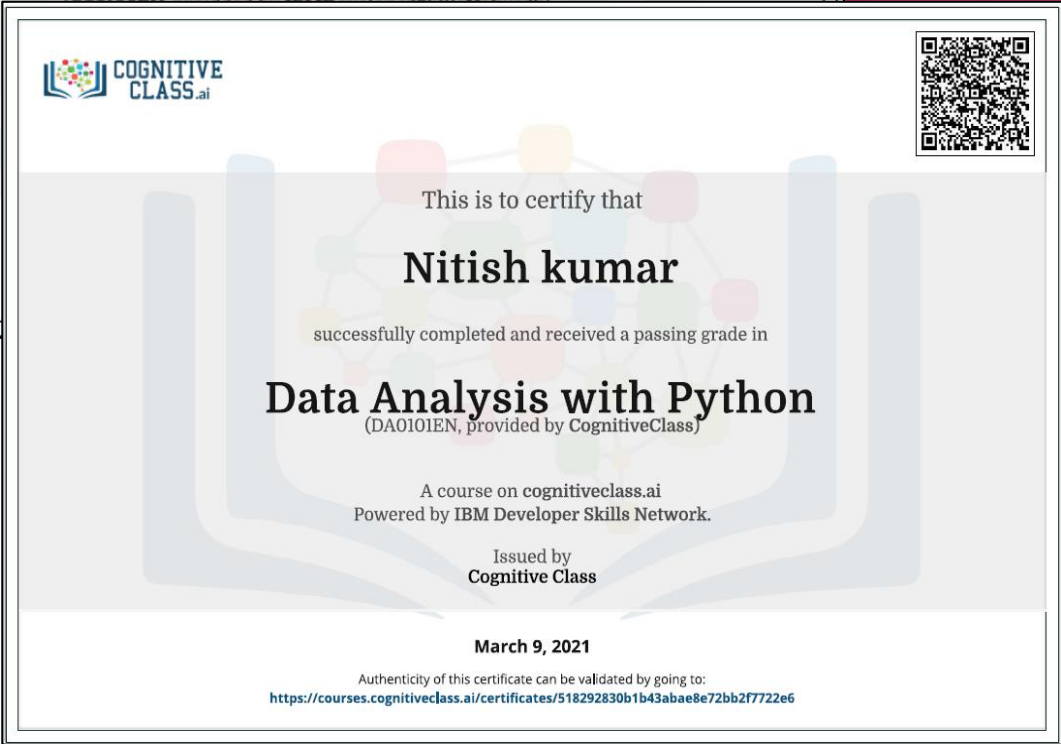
COGNITIVE CLASS.ai

This is to certify that

Nitish kumar

successfully completed and received a passing grade in

Data Analysis with Python

(DA0101EN, provided by CognitiveClass)

A course on cognitiveclass.ai
Powered by IBM Developer Skills Network.

Issued by
Cognitive Class

March 9, 2021

Authenticity of this certificate can be validated by going to:
https://courses.cognitiveclass.ai/certificates/518292830b1b43abae8e72bb2f7722e6